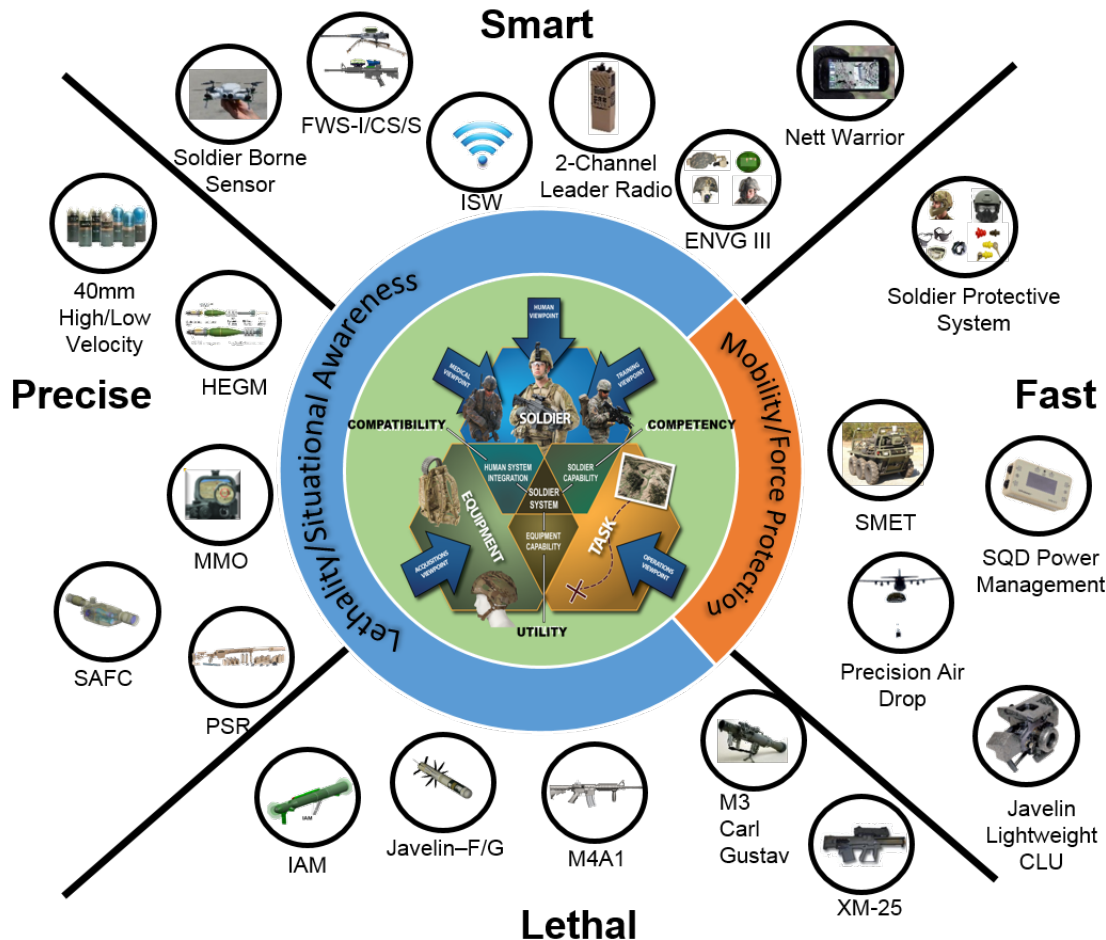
Smart

Soldier Borne Sensor

FWS-I/CS/S

ISW

2-Channel Leader Radio

ENVG III

Nett Warrior

Soldier Protective System

40mm High/Low Velocity

HEGM

Precise

Fast

MMO

SAFC

PSR

IAM

Javelin–F/G

M4A1

M3 Carl Gustav

XM-25

Javelin Lightweight CLU

Precision Air Drop

SQD Power Management

SMET

Lethal

Lethality/Situational Awareness

Mobility/Force Protection

HUMAN VIEWPOINT

MEDICAL VIEWPOINT

TRAINING VIEWPOINT

SOLDIER

COMPATIBILITY

COMPETENCY

HUMAN SYSTEM INTEGRATION

SOLDIER CAPABILITY

SOLDIER SYSTEM

EQUIPMENT

EQUIPMENT CAPABILITY

TASK

ACQUISITIONS VIEWPOINT

OPERATIONS VIEWPOINT

UTILITY